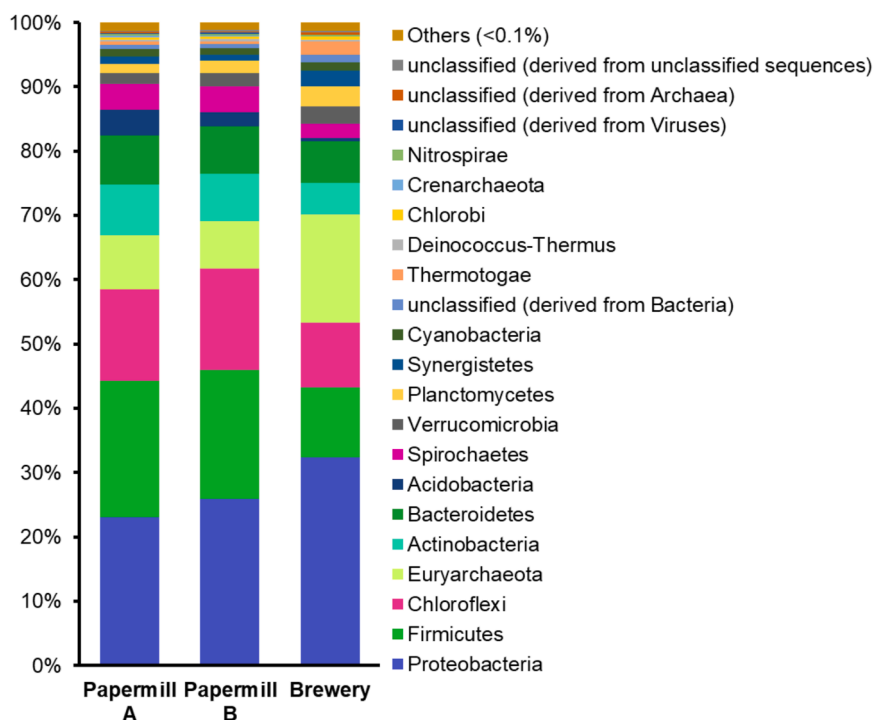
100%
90%
80%
70%
60%
50%
40%
30%
20%
10%
0%

Papermill A
Papermill B
Brewery

Others (<0.1%)
unclassified (derived from unclassified sequences)
unclassified (derived from Archaea)
unclassified (derived from Viruses)
Nitrospirae
Crenarchaeota
Chlorobi
Deinococcus-Thermus
Thermotogae
unclassified (derived from Bacteria)
Cyanobacteria
Synergistetes
Planctomycetes
Verrucomicrobia
Spirochaetes
Acidobacteria
Bacteroidetes
Actinobacteria
Euryarchaeota
Chloroflexi
Firmicutes
Proteobacteria